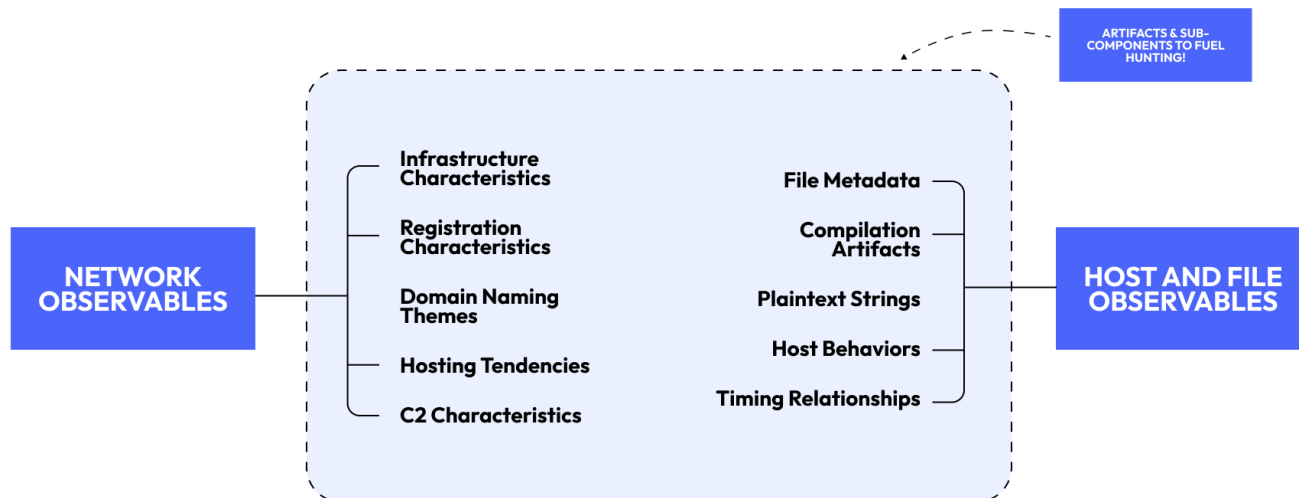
ARTIFACTS & SUB-COMPONENTS TO FUEL HUNTING!

NETWORK OBSERVABLES

Infrastructure Characteristics

Registration Characteristics

Domain Naming Themes

Hosting Tendencies

C2 Characteristics

File Metadata

Compilation Artifacts

Plaintext Strings

Host Behaviors

Timing Relationships

HOST AND FILE OBSERVABLES